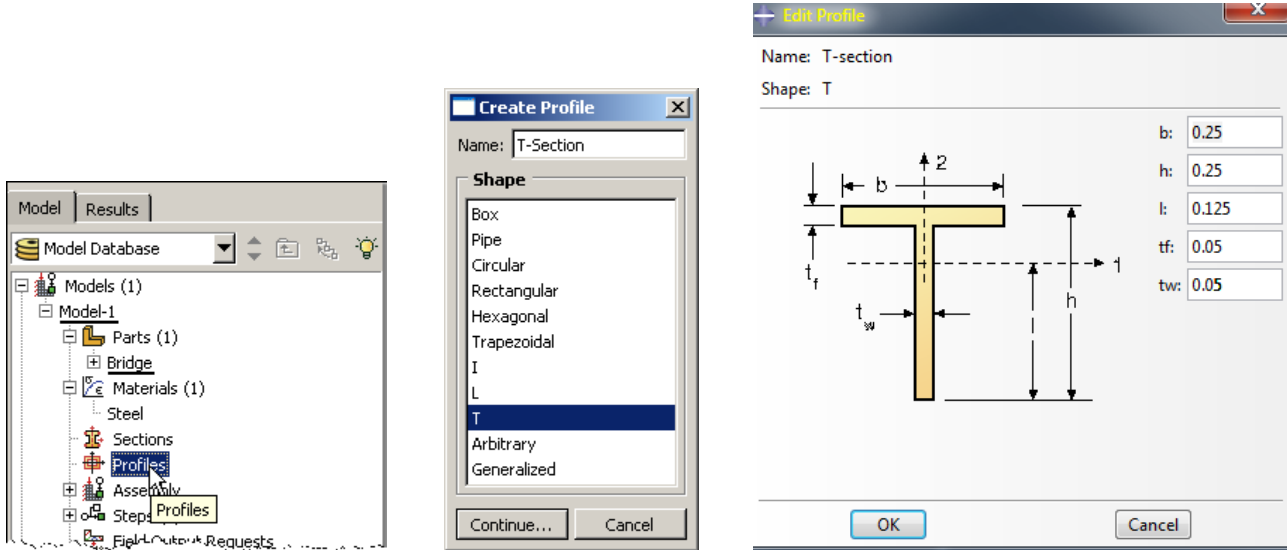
Model Results

Model Database

Models (1)
Model-1
Parts (1)
Bridge
Materials (1)
Steel
Sections
Profiles
Assembly
Profiles
Steps
Field Output Requests

Create Profile

Name: T-Section

Shape
Box
Pipe
Circular
Rectangular
Hexagonal
Trapezoidal
I
L
T
Arbitrary
Generalized

Continue... Cancel

Edit Profile

Name: T-section

Shape: T

b
2
1
$t_f$
$t_w$
l
h

b: 0.25
h: 0.25
l: 0.125
tf: 0.05
tw: 0.05

OK Cancel